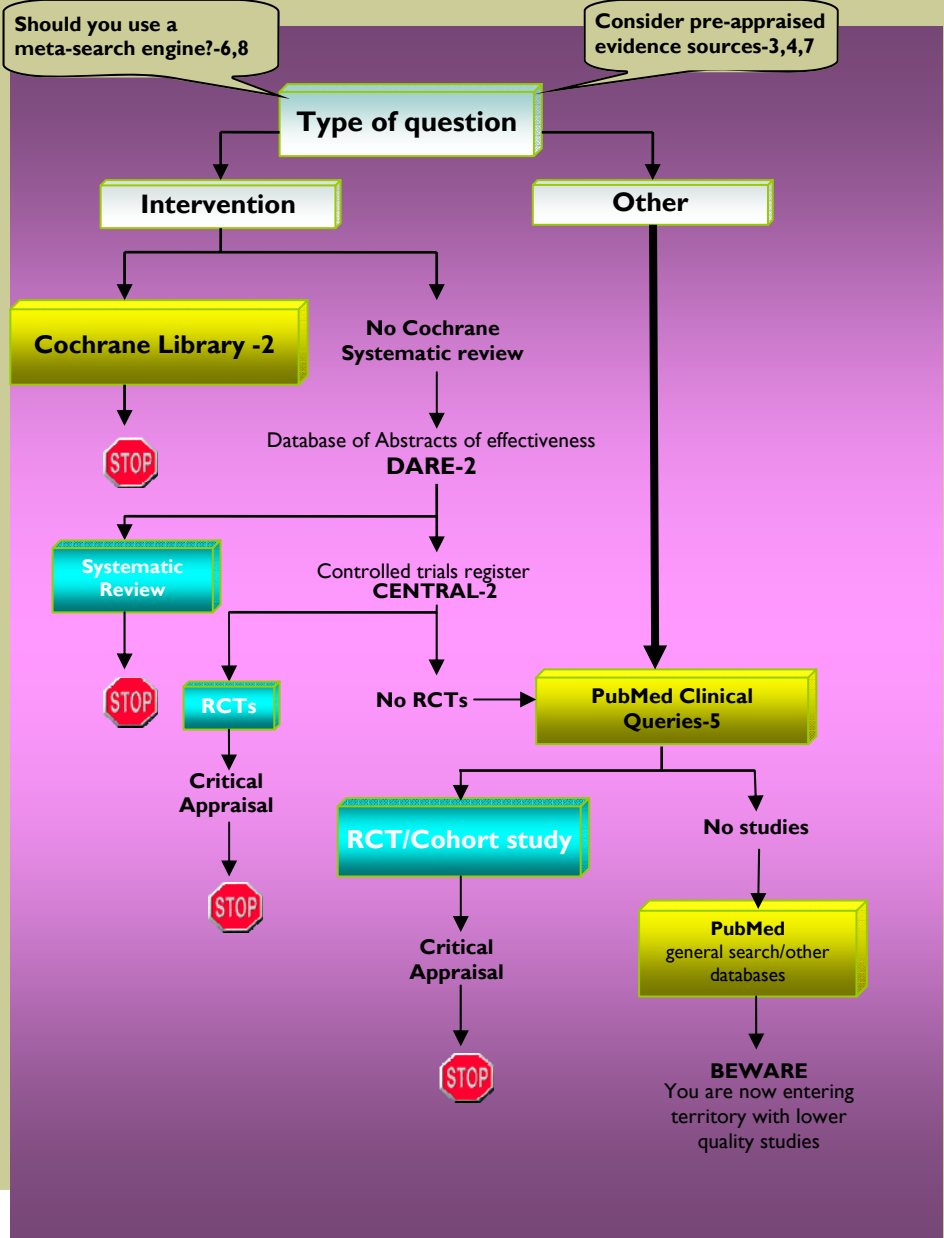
Should you use a meta-search engine?-6,8

Consider pre-appraised evidence sources-3,4,7

Type of question

Intervention

Other

Cochrane Library -2

STOP

No Cochrane Systematic review

Database of Abstracts of effectiveness
DARE-2

Systematic Review

STOP

Controlled trials register
CENTRAL-2

RCTs

Critical Appraisal

STOP

No RCTs

PubMed Clinical Queries-5

RCT/Cohort study

Critical Appraisal

STOP

No studies

PubMed
general search/other databases

BEWARE
You are now entering territory with lower quality studies